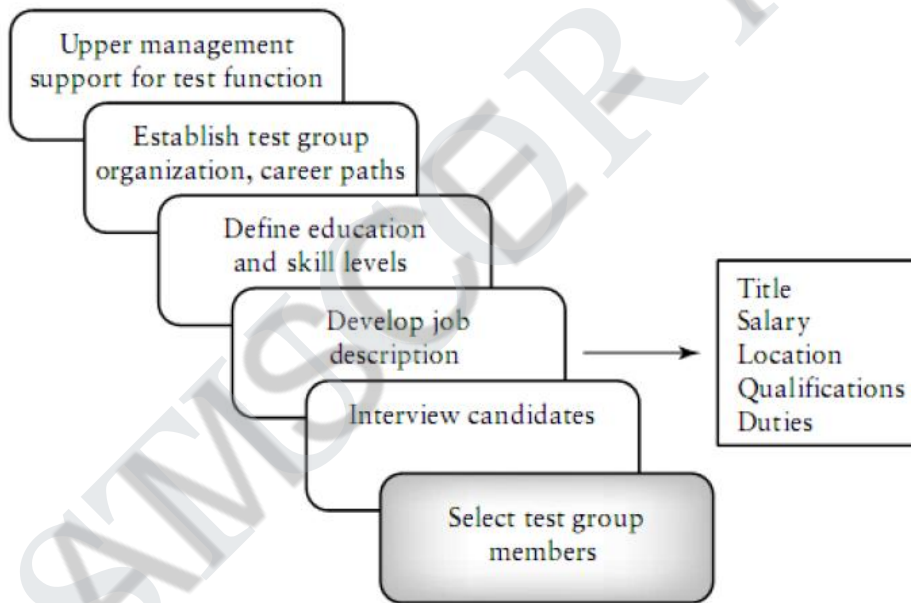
Upper management support for test function

Establish test group organization, career paths

Define education and skill levels

Develop job description

Interview candidates

Select test group members

Title
Salary
Location
Qualifications
Duties

AMSCOR